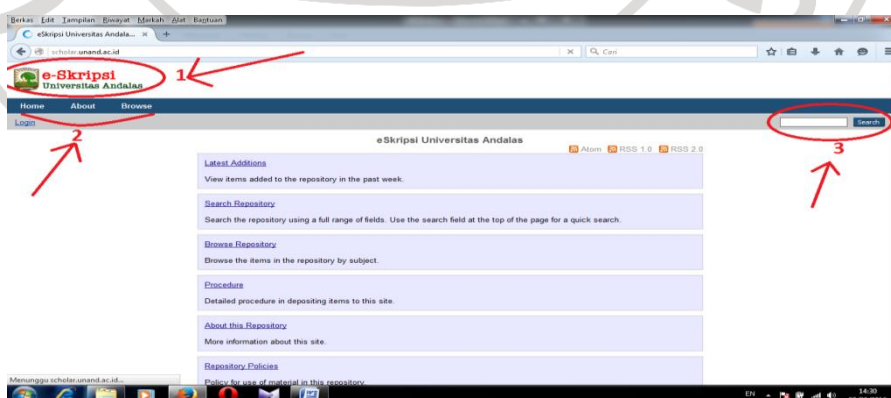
Berkas Edit Tampilan Riwayat Markah Alat Bantuan

eSkripsi Universitas Andala... ×

scholar.unand.ac.id

Cari

e-Skripsi
Universitas Andalas

1

Home About Browse

Login

2

Search

3

eSkripsi Universitas Andalas

Atom RSS 1.0 RSS 2.0

Latest Additions

View items added to the repository in the past week.

Search Repository

Search the repository using a full range of fields. Use the search field at the top of the page for a quick search.

Browse Repository

Browse the items in the repository by subject.

Procedure

Detailed procedure in depositing items to this site.

About this Repository

More information about this site.

Repository Policies

Policy for use of material in this repository.

Menunggu scholar.unand.ac.id...

EN

14:30